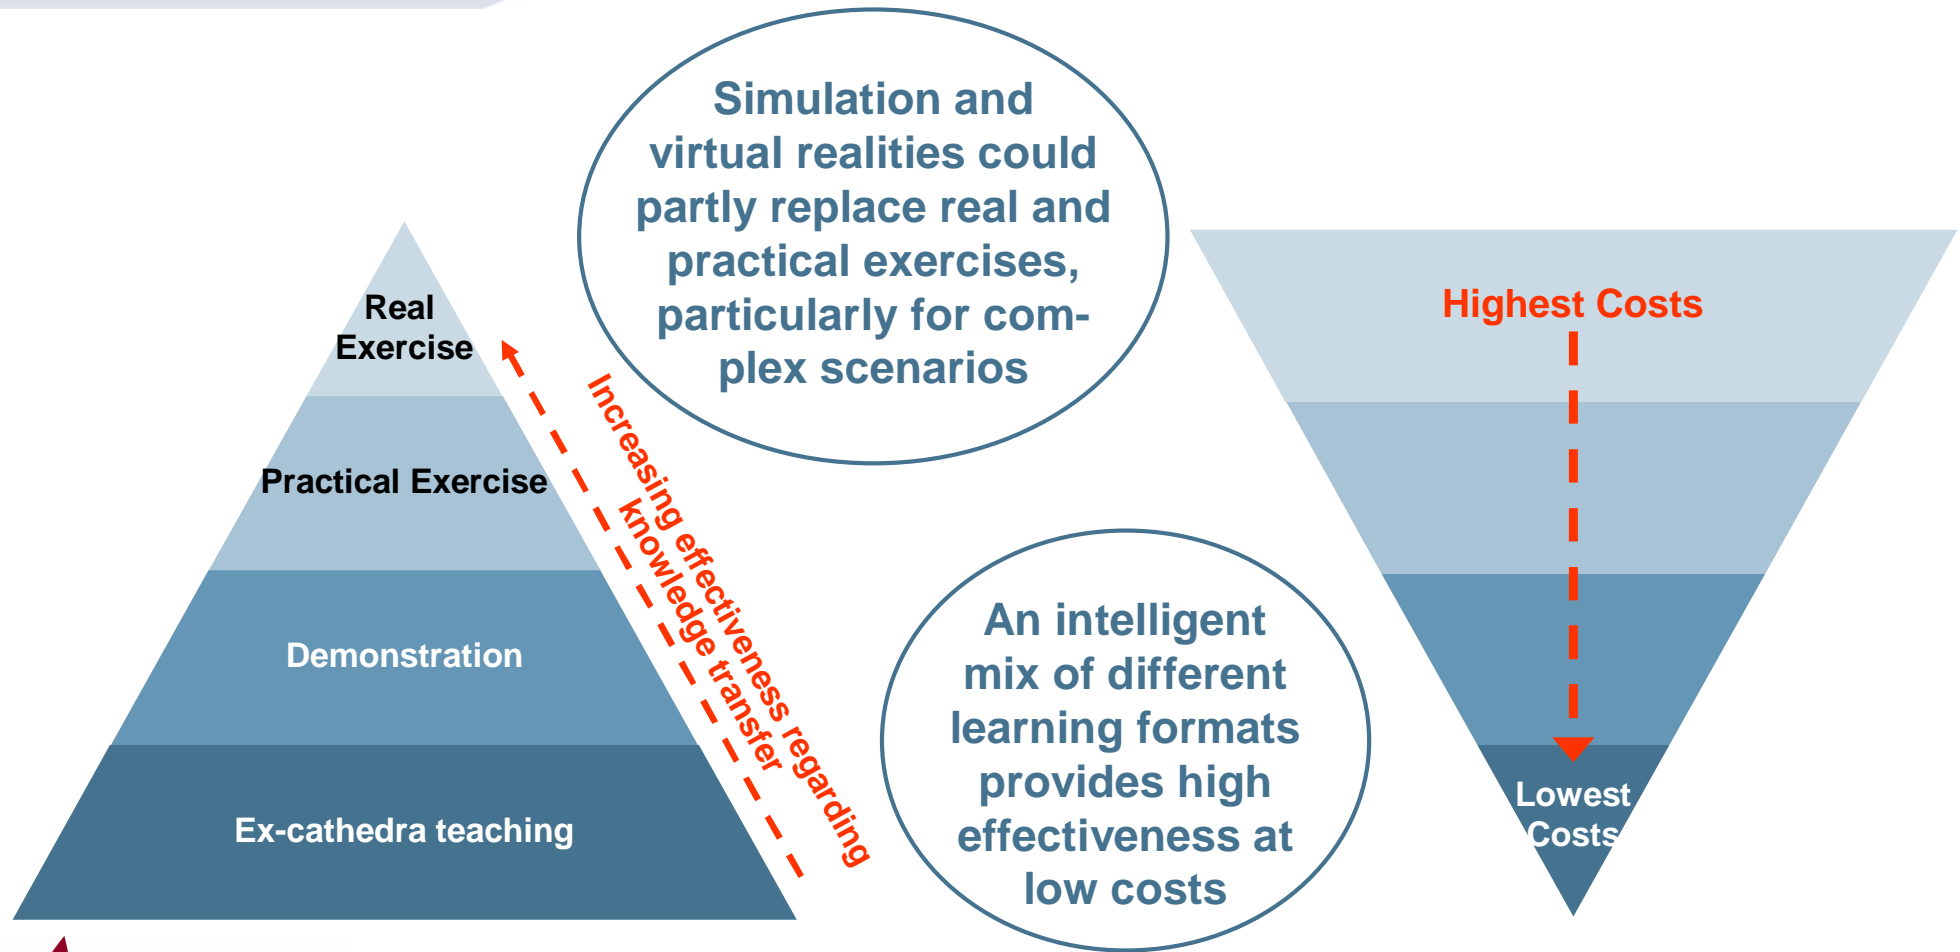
Real Exercise

Practical Exercise

Demonstration

Ex-cathedra teaching

Increasing effectiveness regarding knowledge transfer

Simulation and virtual realities could partly replace real and practical exercises, particularly for complex scenarios

An intelligent mix of different learning formats provides high effectiveness at low costs

Highest Costs

Lowest Costs